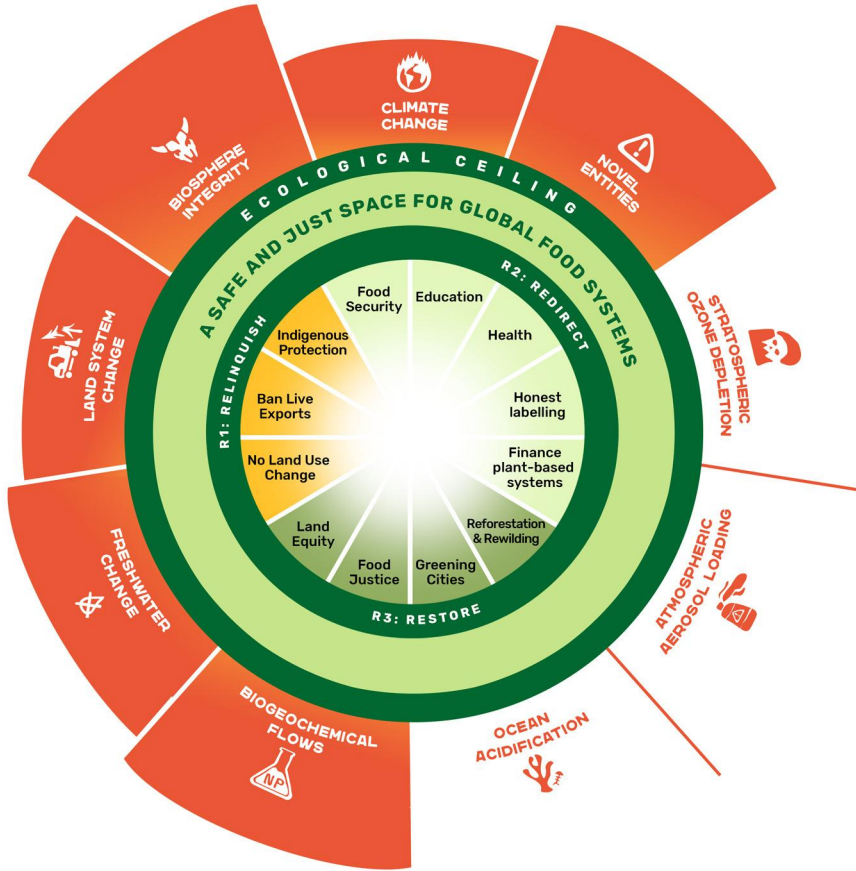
CLIMATE CHANGE

NOVEL ENTITIES

STRATOSPHERIC OZONE DEPLETION

ATMOSPHERIC AEROSOL LOADING

OCEAN ACIDIFICATION

BIOGEOCHEMICAL FLOWS

NP

FRESHWATER CHANGE

LAND SYSTEM CHANGE

BIOSPHERE INTEGRITY

ECOLOGICAL CEILING

A SAFE AND JUST SPACE FOR GLOBAL FOOD SYSTEMS

R1: RELINQUISH

R2: REDIRECT

R3: RESTORE

Food Security

Education

Health

Honest labelling

Finance plant-based systems

Reforestation & Rewilding

Greening Cities

Food Justice

Land Equity

No Land Use Change

Ban Live Exports

Indigenous Protection